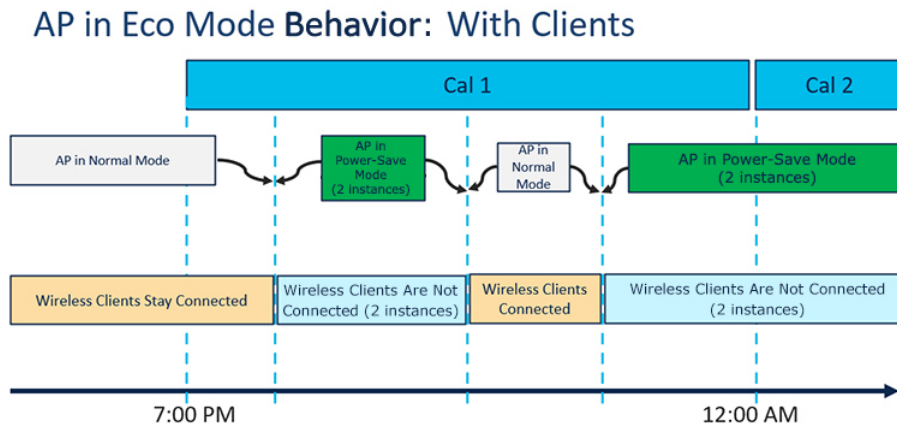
AP in Eco Mode Behavior: With Clients

Cal 1

Cal 2

AP in Normal Mode

AP in Power-Save Mode (2 instances)

AP in Normal Mode

AP in Power-Save Mode (2 instances)

Wireless Clients Stay Connected

Wireless Clients Are Not Connected (2 instances)

Wireless Clients Connected

Wireless Clients Are Not Connected (2 instances)

7:00 PM

12:00 AM